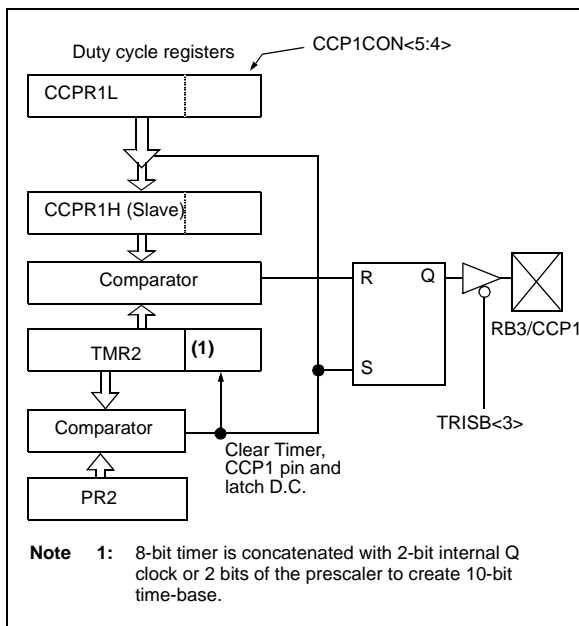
Duty cycle registers

CCP1CON<5:4>

CCPR1L

CCPR1H (Slave)

Comparator

R

Q

RB3/CCP1

TMR2

(1)

S

TRISB<3>

Comparator

Clear Timer, CCP1 pin and latch D.C.

PR2

Note 1: 8-bit timer is concatenated with 2-bit internal Q clock or 2 bits of the prescaler to create 10-bit time-base.